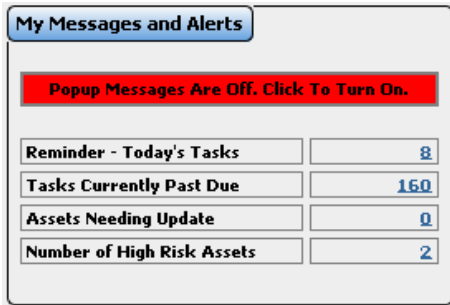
My Messages and Alerts

Popup Messages Are Off. Click To Turn On.

| Reminder - Today's Tasks | 8 |
|---|---|
| Tasks Currently Past Due | 160 |
| Assets Needing Update | 0 |
| Number of High Risk Assets | 2 |